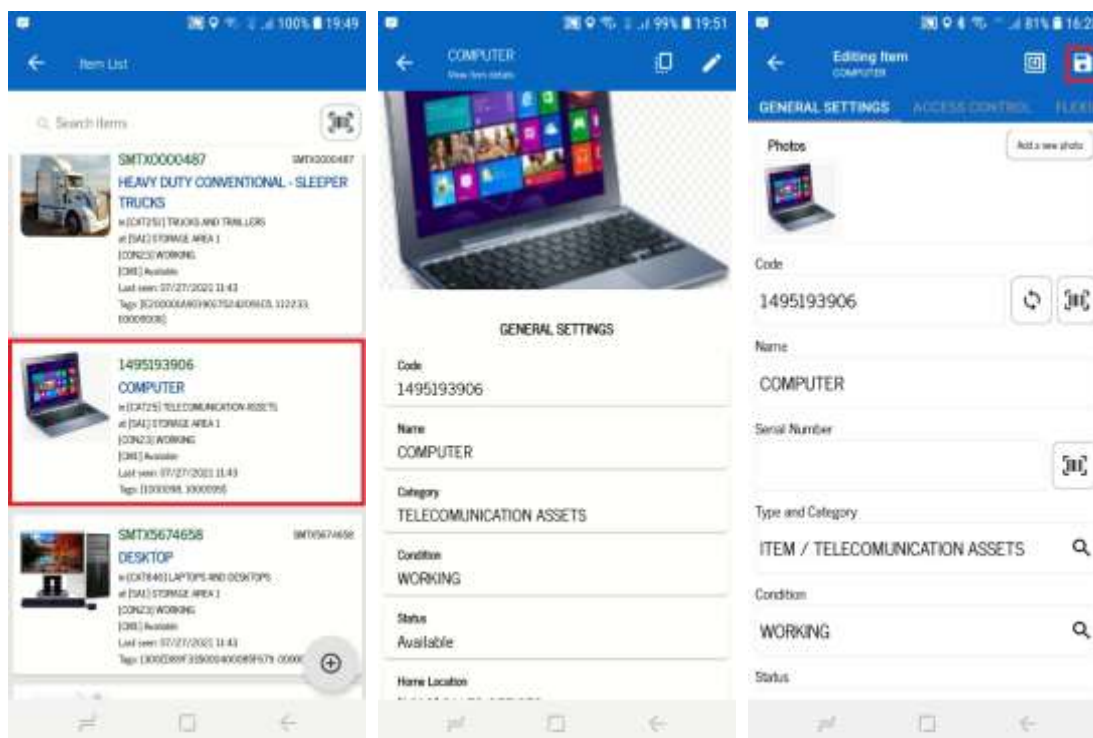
100% 19:49

Item List

Search Items

SMTX0000487 SMTX0000487
HEAVY DUTY CONVENTIONAL - SLEEPER TRUCKS
in [CAT25] TRUCKS AND TRAILLERS
at [SA1] STORAGE AREA 1
[CON23] WORKING
[ON1] Available
Last seen: 07/27/2021 11:43
Tags: [E20000A4903907524009619, 112233, E0000008]

1495193906
COMPUTER
in [CAT29] TELECOMUNICATION ASSETS
at [SA1] STORAGE AREA 1
[CON23] WORKING
[ON1] Available
Last seen: 07/27/2021 11:43
Tags: [1000098, 1000095]

SMTX5674658 SMTX5674658
DESKTOP
in [CAT846] LAPTOPS AND DESKTOPS
at [SA1] STORAGE AREA 1
[CON23] WORKING
[ON1] Available
Last seen: 07/27/2021 11:43
Tags: [300E280F3350004000B9F679, 0000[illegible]

99% 19:51

COMPUTER
View item details

GENERAL SETTINGS

Code
1495193906

Name
COMPUTER

Category
TELECOMUNICATION ASSETS

Condition
WORKING

Status
Available

Home Location
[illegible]

81% 16:2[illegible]

Editing Item
COMPUTER

GENERAL SETTINGS ACCESS CONTROL FLEX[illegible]

Photos
Add a new photo

Code
1495193906

Name
COMPUTER

Serial Number

Type and Category
ITEM / TELECOMUNICATION ASSETS

Condition
WORKING

Status